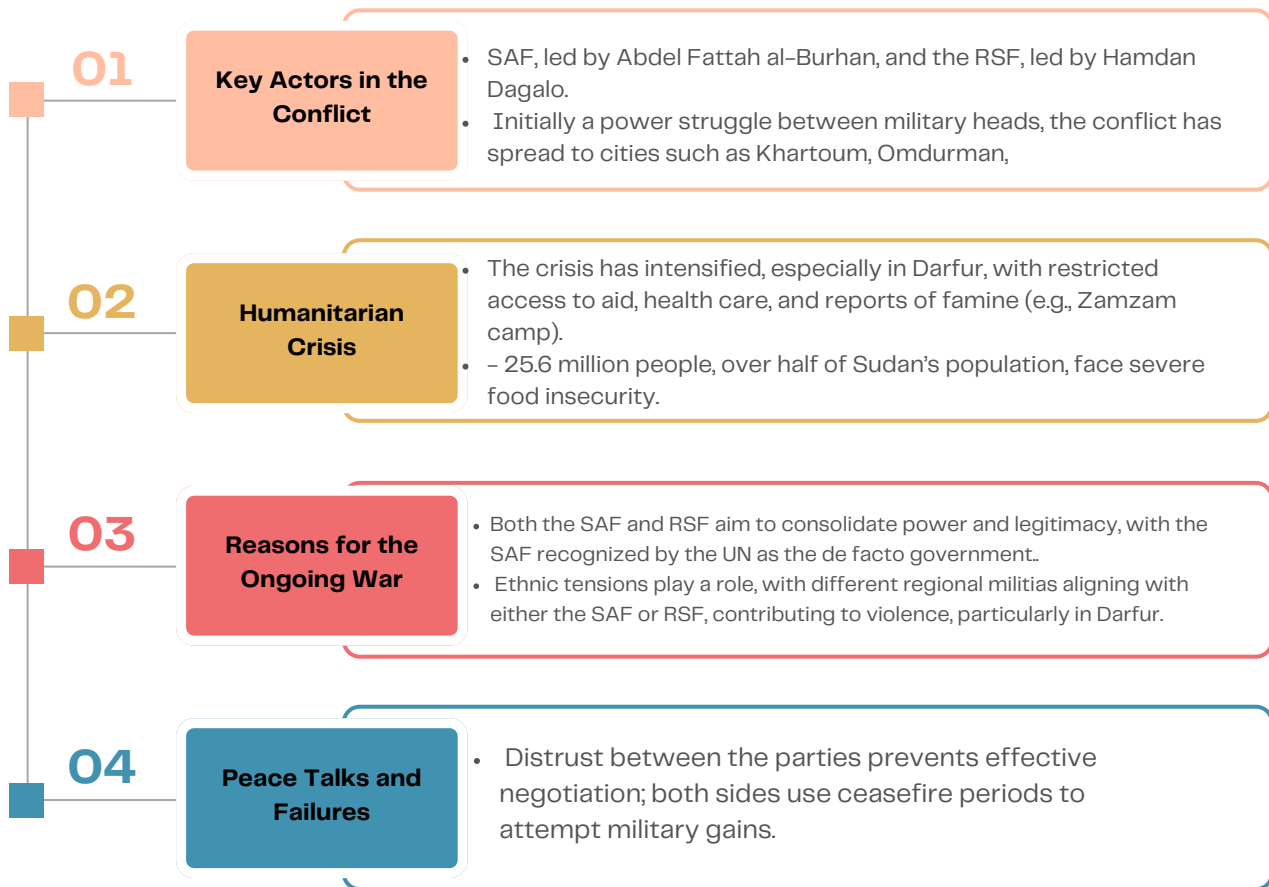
01

Key Actors in the Conflict

- SAF, led by Abdel Fattah al-Burhan, and the RSF, led by Hamdan Dagalo.
- Initially a power struggle between military heads, the conflict has spread to cities such as Khartoum, Omdurman,

02

Humanitarian Crisis

- The crisis has intensified, especially in Darfur, with restricted access to aid, health care, and reports of famine (e.g., Zamzam camp).
- - 25.6 million people, over half of Sudan's population, face severe food insecurity.

03

Reasons for the Ongoing War

- Both the SAF and RSF aim to consolidate power and legitimacy, with the SAF recognized by the UN as the de facto government..
- Ethnic tensions play a role, with different regional militias aligning with either the SAF or RSF, contributing to violence, particularly in Darfur.

04

Peace Talks and Failures

- Distrust between the parties prevents effective negotiation; both sides use ceasefire periods to attempt military gains.